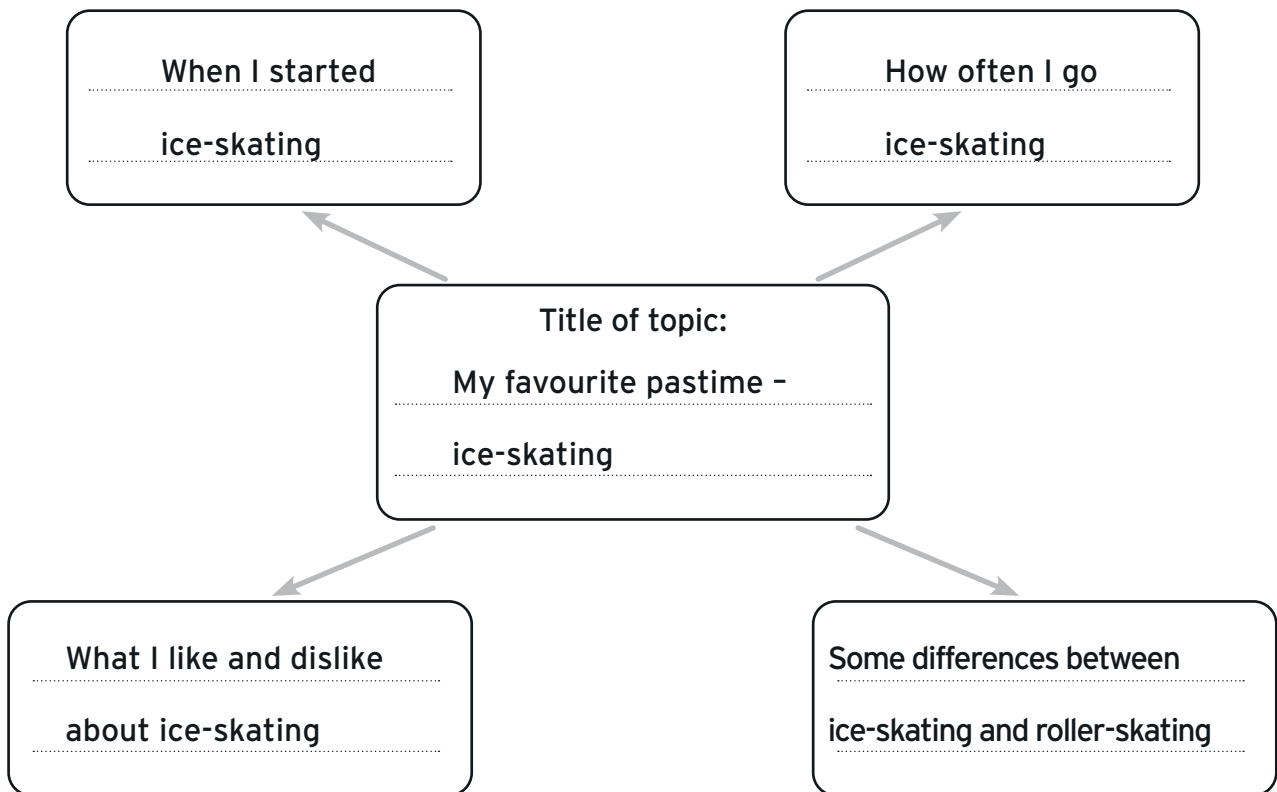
When I started
ice-skating

How often I go
ice-skating

Title of topic:
My favourite pastime –
ice-skating

What I like and dislike
about ice-skating

Some differences between
ice-skating and roller-skating